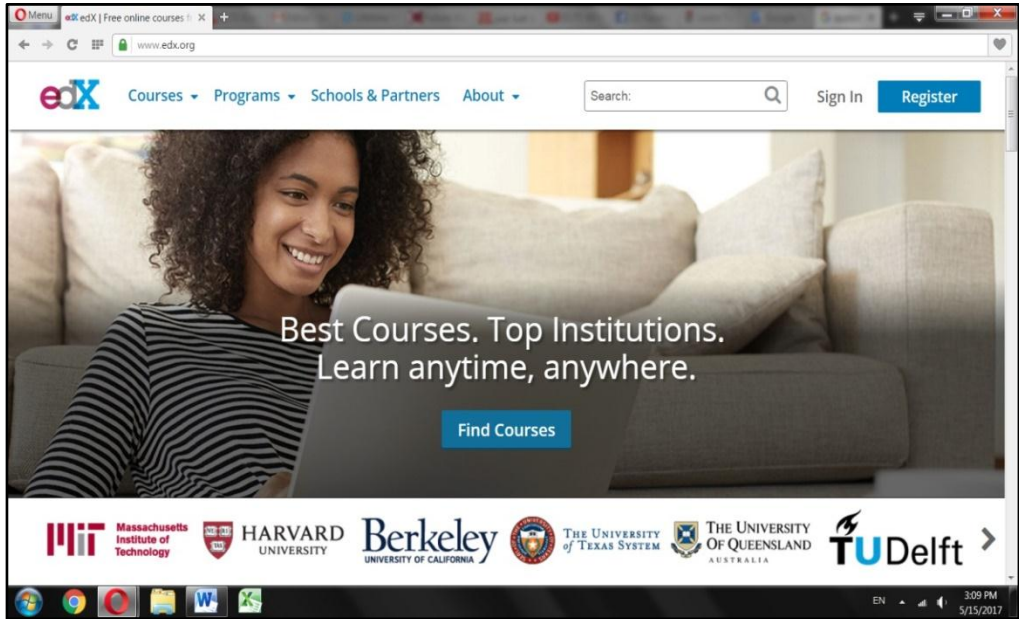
Menu
edX | Free online courses f

www.edx.org

edX
Courses
Programs
Schools & Partners
About
Search:
Sign In
Register

Best Courses. Top Institutions.
Learn anytime, anywhere.

Find Courses

MIT Massachusetts Institute of Technology
HARVARD UNIVERSITY
Berkeley UNIVERSITY OF CALIFORNIA
THE UNIVERSITY of TEXAS SYSTEM
THE UNIVERSITY OF QUEENSLAND AUSTRALIA
TUDelft

EN
3:09 PM
5/15/2017